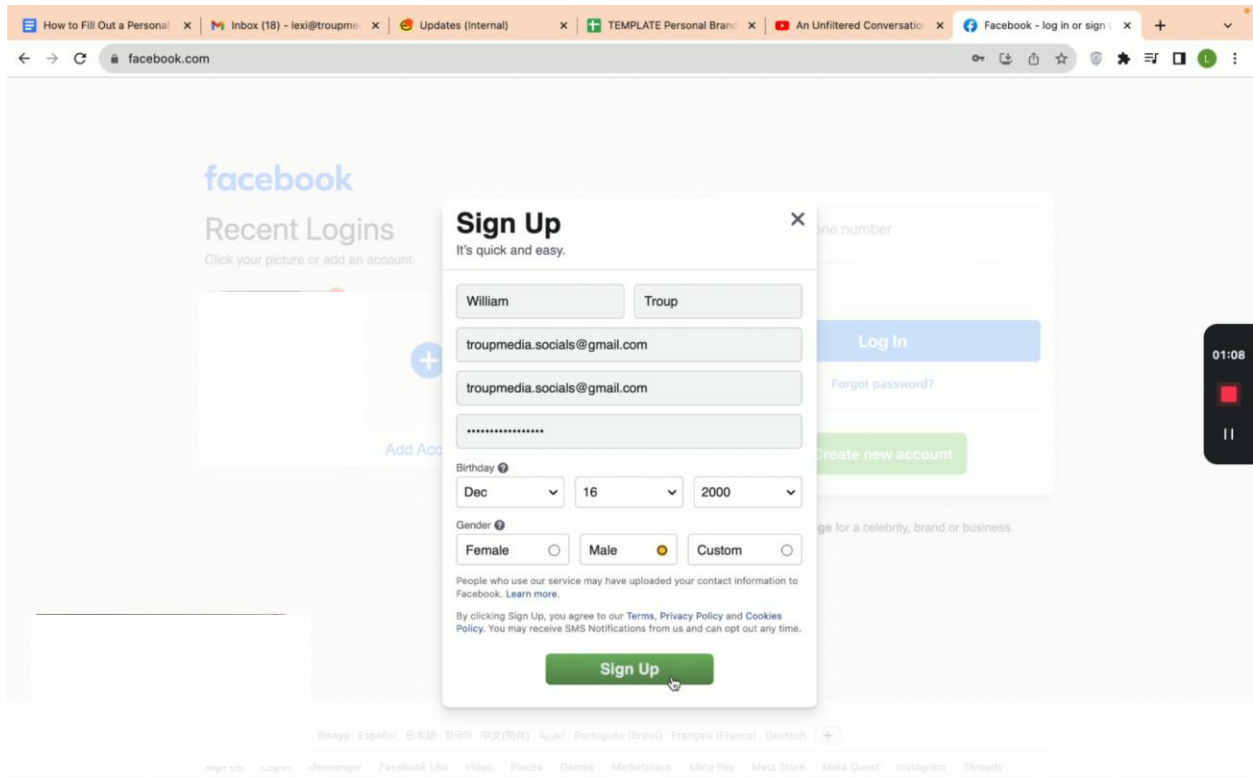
How to Fill Out a Personal ×
Inbox (18) - lexi@troupme ×
Updates (Internal) ×
TEMPLATE Personal Branc ×
An Unfiltered Conversatio ×
Facebook - log in or sign u ×
+

facebook.com

facebook
Recent Logins
Click your picture or add an account.

Add Acc

ne number

Log In
Forgot password?
Create new account
ge for a celebrity, brand or business.

01:08

Sign Up
It's quick and easy.

William
Troup
troupmedia.socials@gmail.com
troupmedia.socials@gmail.com
•••••••••••••••••

Birthday
Dec
16
2000

Gender
Female
Male
Custom

People who use our service may have uploaded your contact information to Facebook. Learn more.

By clicking Sign Up, you agree to our Terms, Privacy Policy and Cookies Policy. You may receive SMS Notifications from us and can opt out any time.

Sign Up

Bisaya Español 日本語 한국어 中文(简体) العربية Português (Brasil) Français (France) Deutsch +

Sign Up Log In Messenger Facebook Lite Video Places Games Marketplace Meta Pay Meta Store Meta Quest Instagram Threads